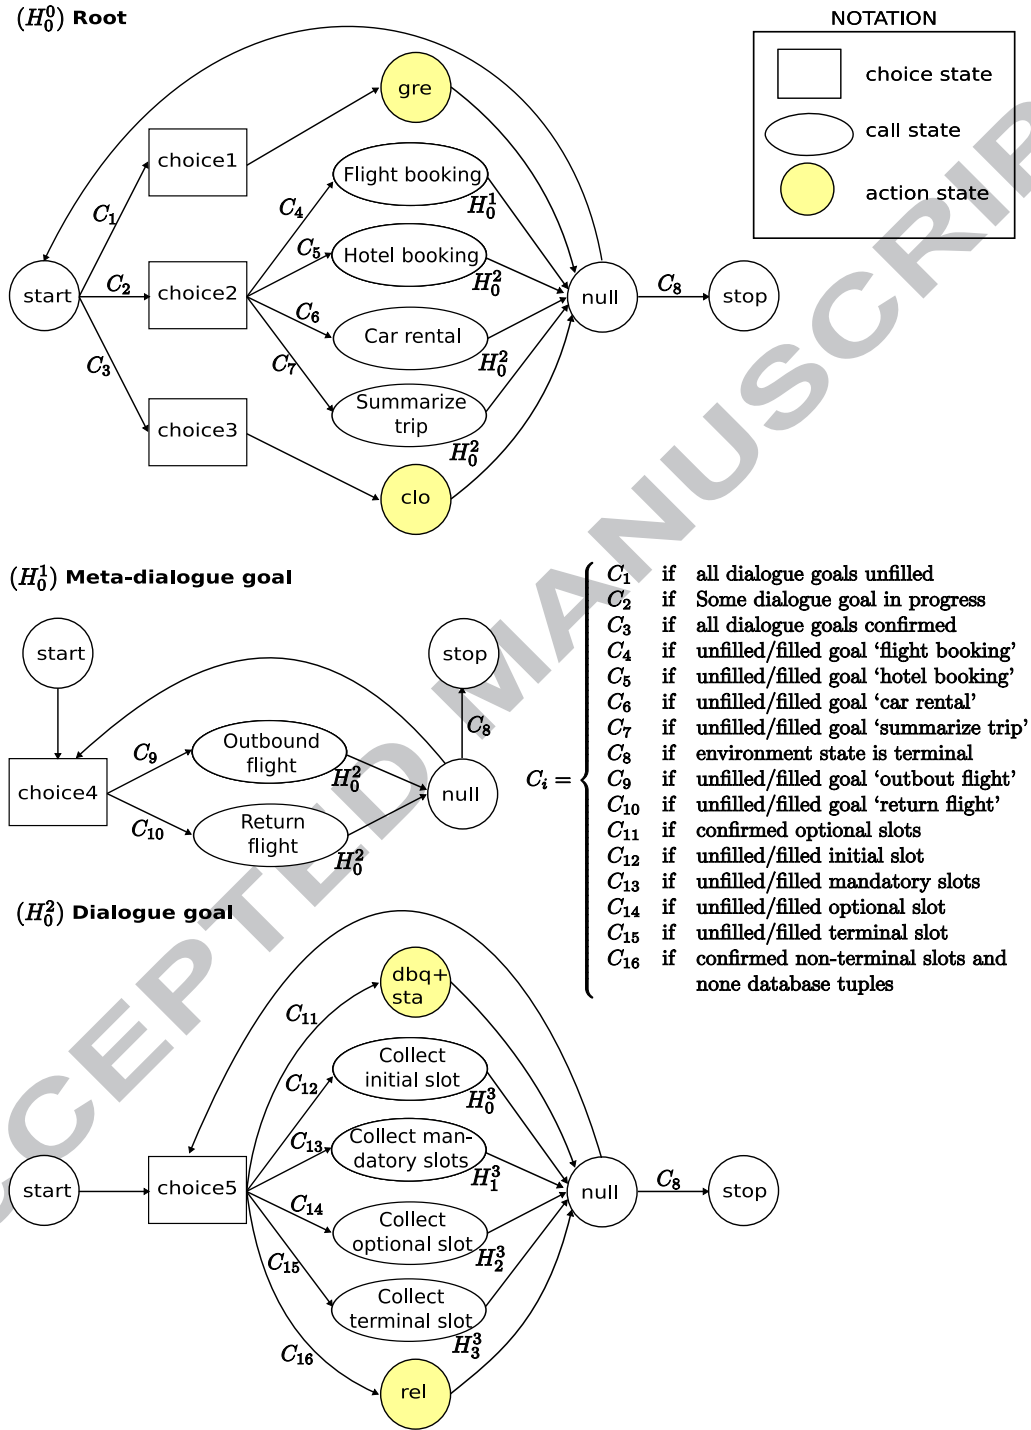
$(H_0^0)$ Root

NOTATION

choice state

call state

action state

gre

choice1

Flight booking

$C_1$

$C_4$

$H_0^1$

$C_5$

Hotel booking

start

$C_2$

choice2

$H_0^2$

null

$C_8$

stop

$C_6$

Car rental

$C_3$

$C_7$

$H_0^2$

Summarize trip

choice3

$H_0^2$

clo

$(H_0^1)$ Meta-dialogue goal

start

stop

$C_8$

Outbound flight

$C_9$

choice4

$H_0^2$

null

$C_{10}$

Return flight

$H_0^2$

$C_i = \begin{cases} C_1 & \text{if all dialogue goals unfilled} \\ C_2 & \text{if Some dialogue goal in progress} \\ C_3 & \text{if all dialogue goals confirmed} \\ C_4 & \text{if unfilled/filled goal 'flight booking'} \\ C_5 & \text{if unfilled/filled goal 'hotel booking'} \\ C_6 & \text{if unfilled/filled goal 'car rental'} \\ C_7 & \text{if unfilled/filled goal 'summarize trip'} \\ C_8 & \text{if environment state is terminal} \\ C_9 & \text{if unfilled/filled goal 'outbout flight'} \\ C_{10} & \text{if unfilled/filled goal 'return flight'} \\ C_{11} & \text{if confirmed optional slots} \\ C_{12} & \text{if unfilled/filled initial slot} \\ C_{13} & \text{if unfilled/filled mandatory slots} \\ C_{14} & \text{if unfilled/filled optional slot} \\ C_{15} & \text{if unfilled/filled terminal slot} \\ C_{16} & \text{if confirmed non-terminal slots and none database tuples} \end{cases}$

$(H_0^2)$ Dialogue goal

dbq+ sta

$C_{11}$

Collect initial slot

$C_{12}$

$H_0^3$

$C_{13}$

Collect mandatory slots

start

choice5

$H_1^3$

null

$C_8$

stop

$C_{14}$

Collect optional slot

$H_2^3$

$C_{15}$

Collect terminal slot

$H_3^3$

$C_{16}$

rel

ACCEPTED MANUSCRIPT